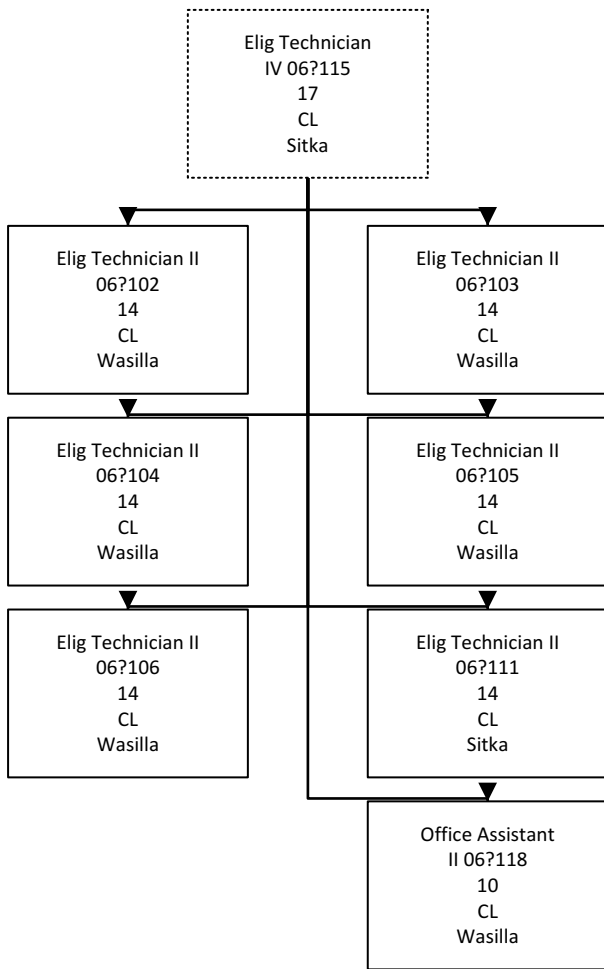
Elig Technician
IV 06?115
17
CL
Sitka

Elig Technician II
06?102
14
CL
Wasilla

Elig Technician II
06?103
14
CL
Wasilla

Elig Technician II
06?104
14
CL
Wasilla

Elig Technician II
06?105
14
CL
Wasilla

Elig Technician II
06?106
14
CL
Wasilla

Elig Technician II
06?111
14
CL
Sitka

Office Assistant
II 06?118
10
CL
Wasilla